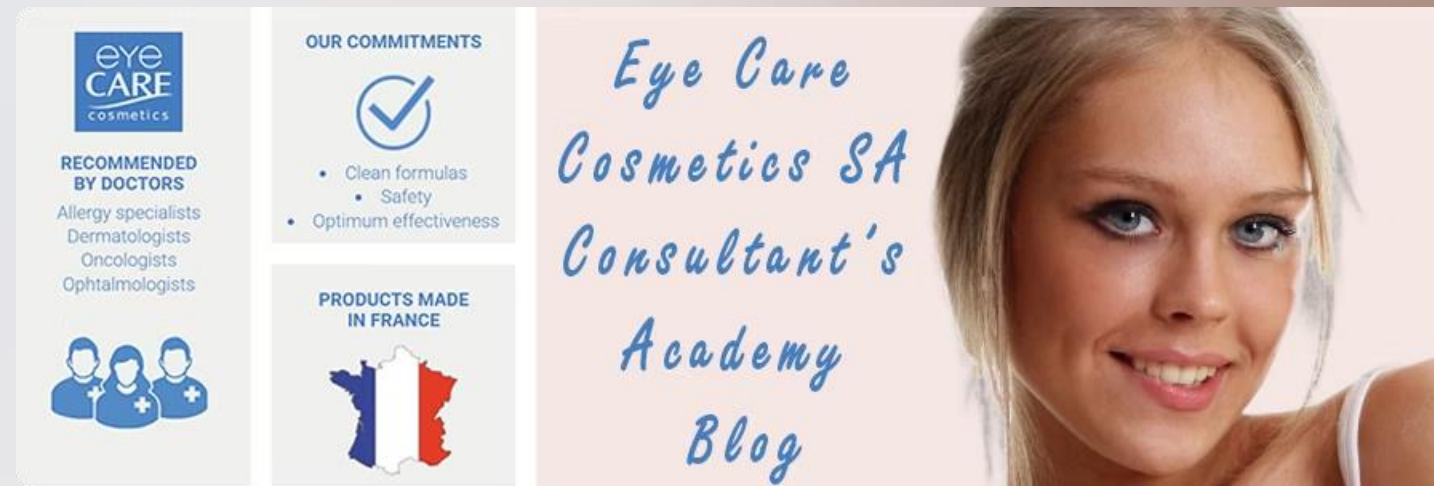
eye CARE cosmetics

RECOMMENDED BY DOCTORS

Allergy specialists
Dermatologists
Oncologists
Ophtalmologists

OUR COMMITMENTS

• Clean formulas
• Safety
• Optimum effectiveness

PRODUCTS MADE IN FRANCE

Eye Care Cosmetics SA Consultant's Academy Blog